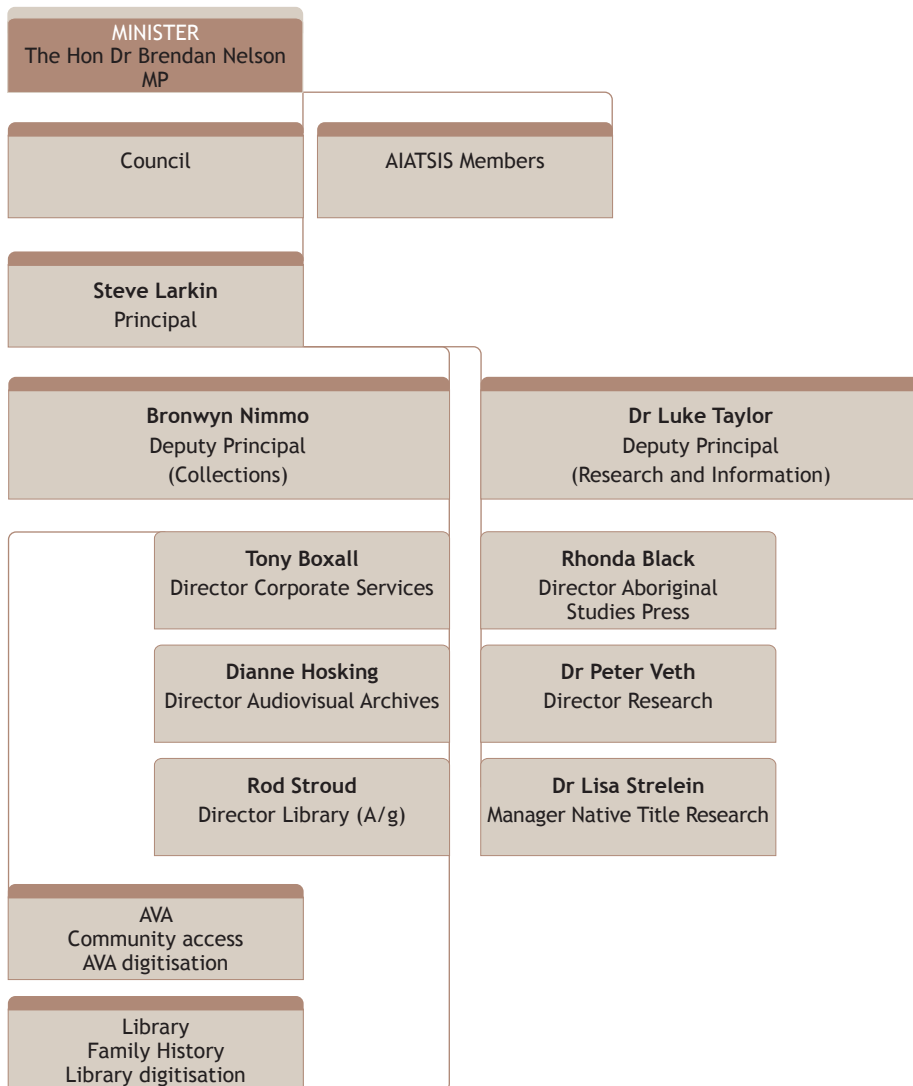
MINISTER
The Hon Dr Brendan Nelson MP

Council

AIATSIS Members

**Steve Larkin**
Principal

**Bronwyn Nimmo**
Deputy Principal
(Collections)

**Dr Luke Taylor**
Deputy Principal
(Research and Information)

**Tony Boxall**
Director Corporate Services

**Dianne Hosking**
Director Audiovisual Archives

**Rod Stroud**
Director Library (A/g)

**Rhonda Black**
Director Aboriginal Studies Press

**Dr Peter Veth**
Director Research

**Dr Lisa Strelein**
Manager Native Title Research

AVA
Community access
AVA digitisation

Library
Family History
Library digitisation